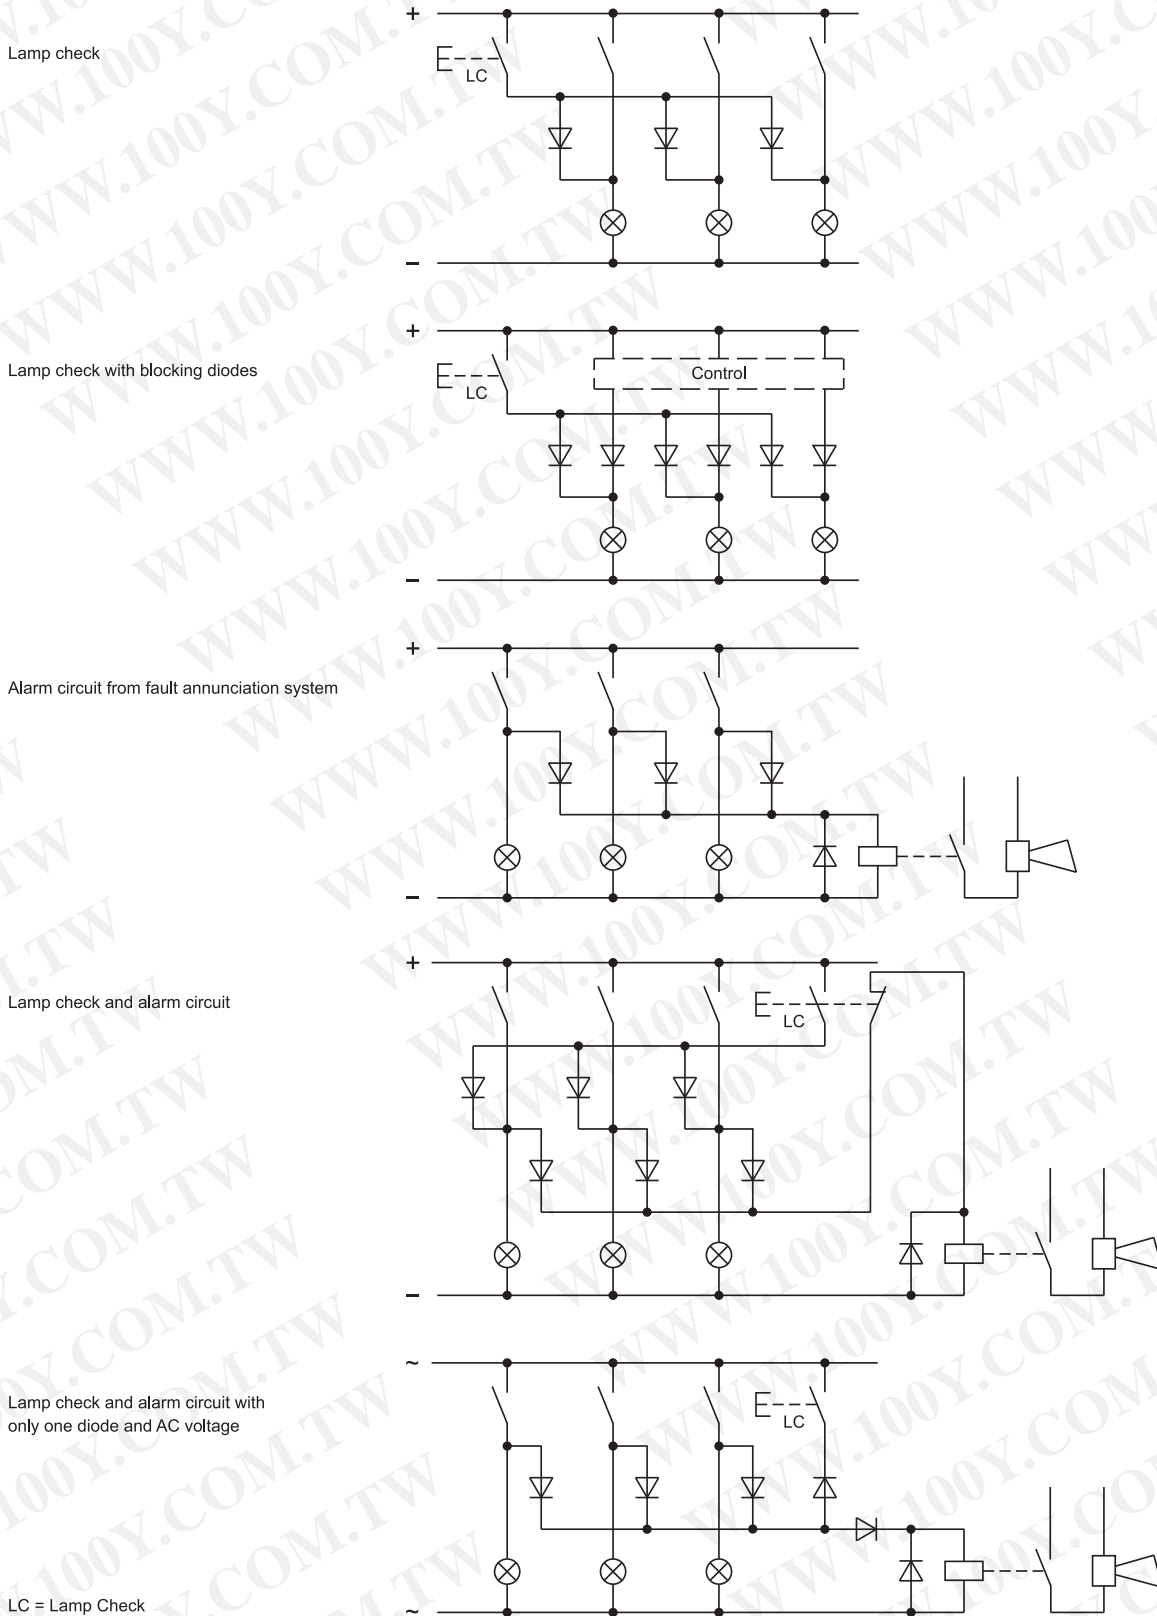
Lamp check

+

LC

–

Lamp check with blocking diodes

+

LC

Control

–

Alarm circuit from fault annunciation system

+

–

Lamp check and alarm circuit

+

LC

–

Lamp check and alarm circuit with only one diode and AC voltage

~

LC

~

LC = Lamp Check

WWW.100Y.COM.TW